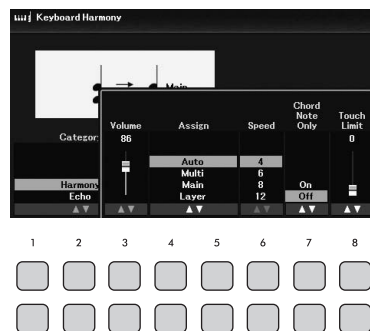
Keyboard Harmony

Main

Category

Harmony
Echo

| Volume | Assign | Speed | Chord Note Only | Touch Limit |
|---|---|---|---|---|
| 86 | | | | 0 |
| | Auto | 4 | | |
| | Multi | 6 | | |
| | Main | 8 | On | |
| | Layer | 12 | Off | |

1 2 3 4 5 6 7 8